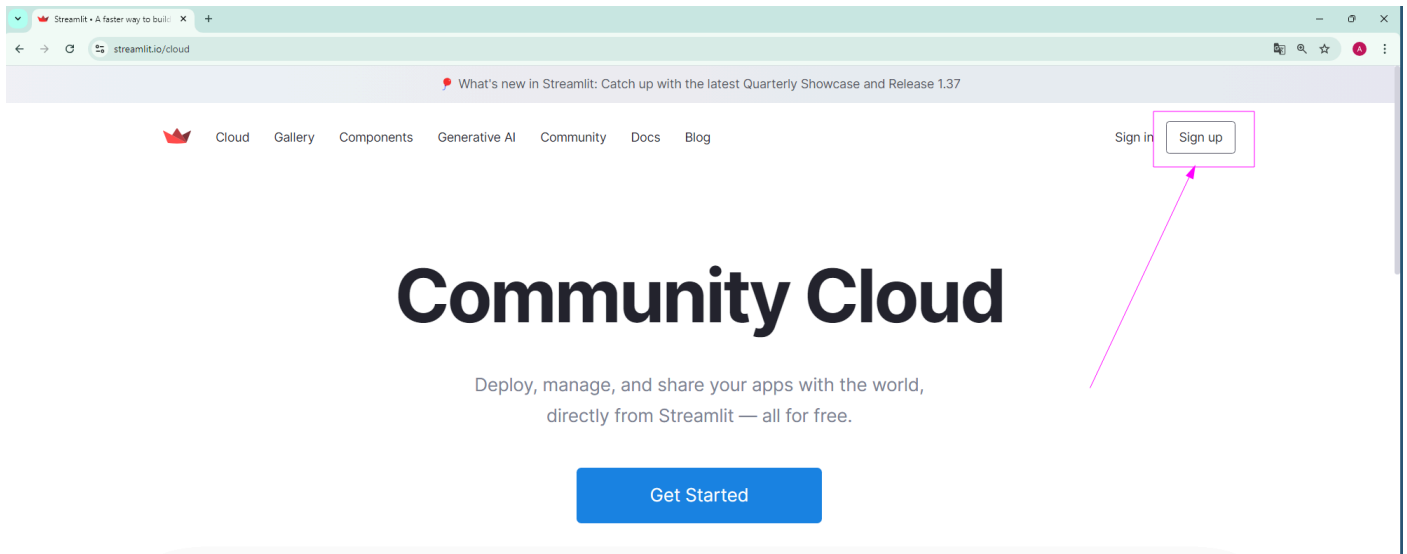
Streamlit • A faster way to build

streamlit.io/cloud

A

📍 What's new in Streamlit: Catch up with the latest Quarterly Showcase and Release 1.37

Cloud Gallery Components Generative AI Community Docs Blog

Sign in Sign up

Community Cloud

Deploy, manage, and share your apps with the world, directly from Streamlit — all for free.

Get Started